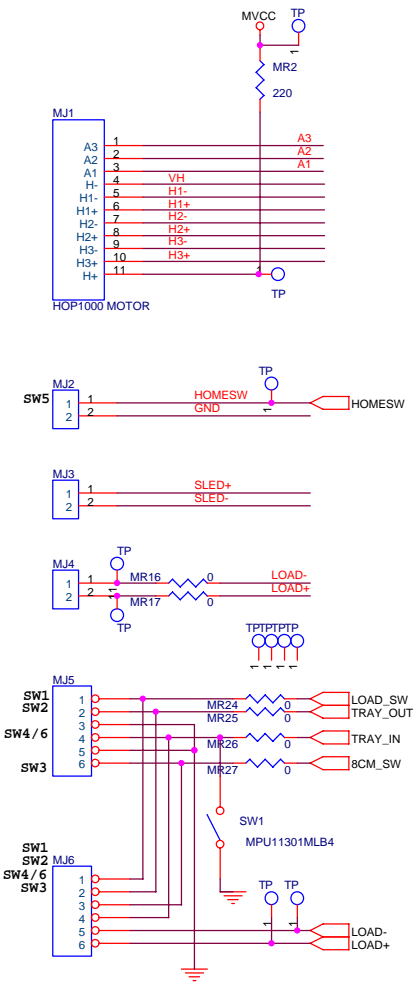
MVCC
TP
1
MR2
220

MJ1
A3
A2
A1
H-
H1-
H1+
H2-
H2+
H3-
H3+
H+
1
2
3
4
5
6
7
8
9
10
11
A3
A2
A1
VH
H1-
H1+
H2-
H2+
H3-
H3+
TP
HOP1000 MOTOR

TP
SW5
MJ2
1
2
1
2
HOMESW
GND
1
HOMESW

MJ3
1
2
1
2
SLED+
SLED-

TP
MJ4
1
2
1
2
1
MR16
MR17
0
0
LOAD-
LOAD+
TP

TPTPTPTP
1 1 1 1

MJ5
SW1
SW2
SW4/6
SW3
1
2
3
4
5
6
MR24
MR25
MR26
MR27
0
0
0
0
LOAD_SW
TRAY_OUT
TRAY_IN
8CM_SW
SW1
MPU11301MLB4

SW1
SW2
SW4/6
SW3
MJ6
1
2
3
4
5
6
TP
TP
1
1
LOAD-
LOAD+